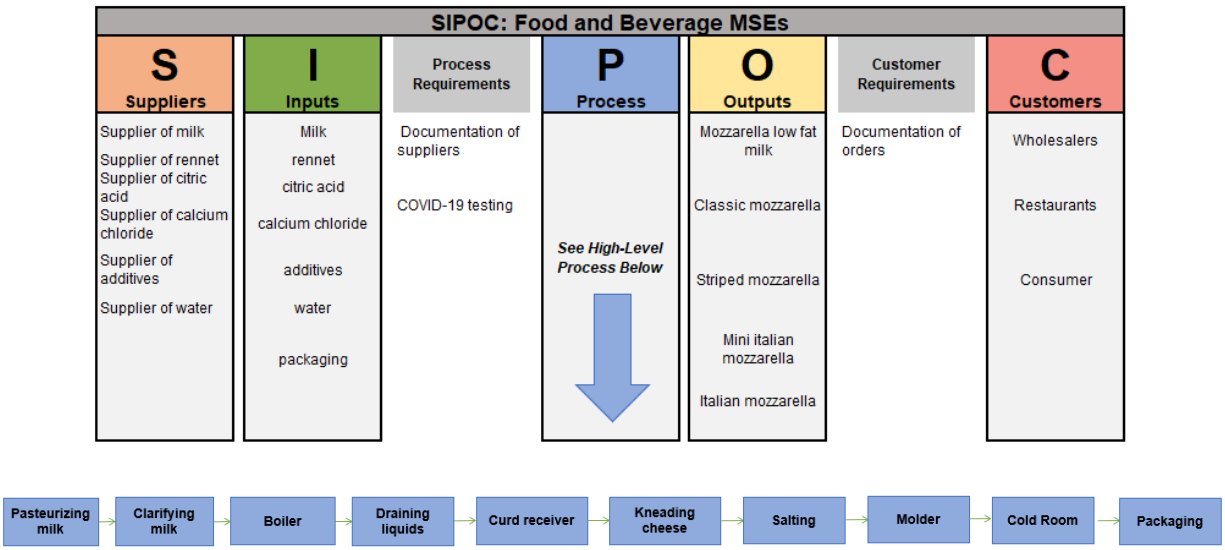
SIPOC: Food and Beverage MSEs

| S Suppliers | I Inputs | Process Requirements | P Process | O Outputs | Customer Requirements | C Customers |
|---|---|---|---|---|---|---|
| Supplier of milk | Milk | Documentation of suppliers | See High-Level Process Below | Mozzarella low fat milk | Documentation of orders | Wholesalers |
| Supplier of rennet | rennet | COVID-19 testing | | Classic mozzarella | | Restaurants |
| Supplier of citric acid | citric acid | | | Striped mozzarella | | Consumer |
| Supplier of calcium chloride | calcium chloride | | | Mini italian mozzarella | | |
| Supplier of additives | additives | | | Italian mozzarella | | |
| Supplier of water | water | | | | | |
| | packaging | | | | | |

Pasteurizing milk → Clarifying milk → Boiler → Draining liquids → Curd receiver → Kneading cheese → Salting → Molder → Cold Room → Packaging